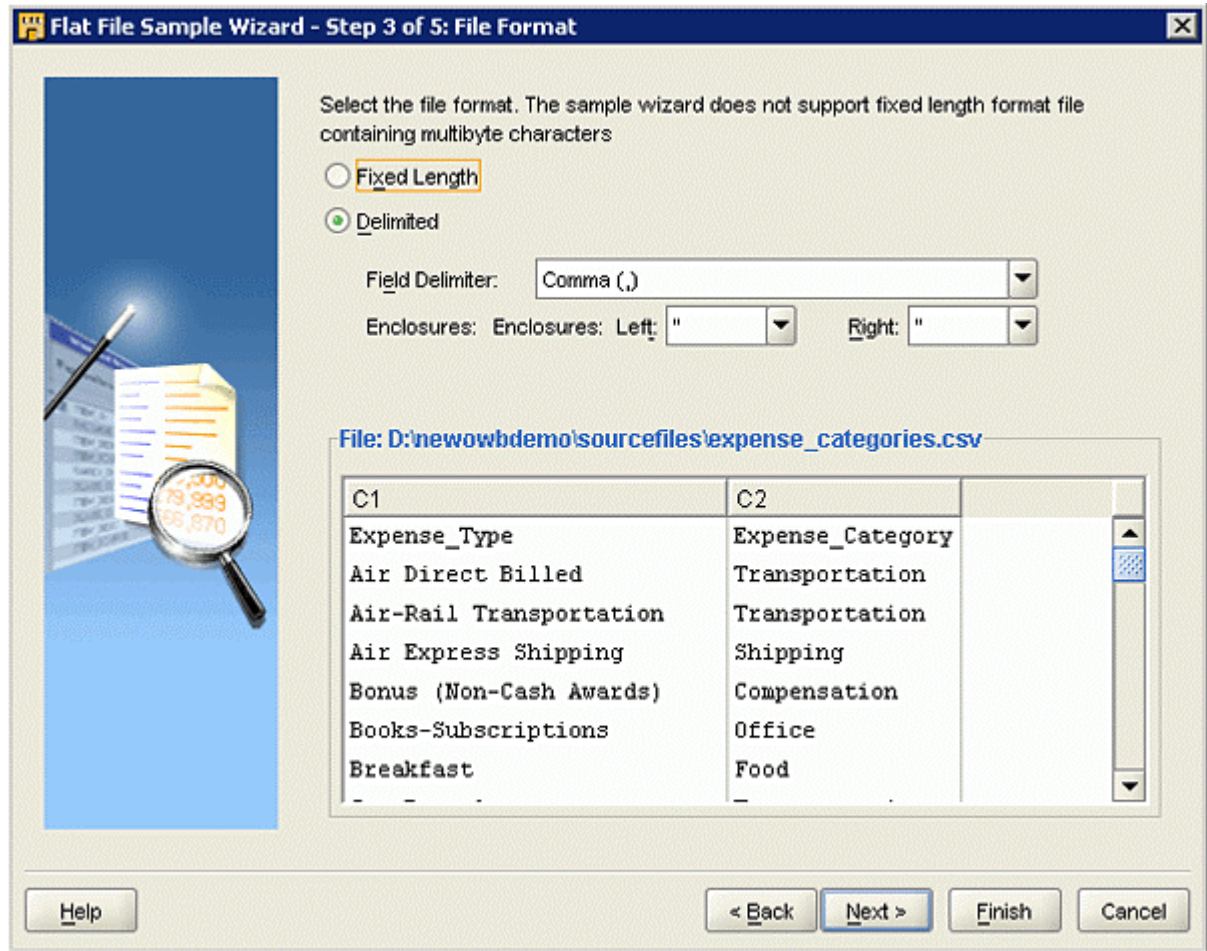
Flat File Sample Wizard - Step 3 of 5: File Format

Select the file format. The sample wizard does not support fixed length format file containing multibyte characters

Fixed Length

Delimited

Field Delimiter: Comma (,)

Enclosures: Enclosures: Left: " Right: "

File: D:\newowbdemo\sourcefiles\expense_categories.csv

| C1 | C2 |
|---|---|
| Expense_Type | Expense_Category |
| Air Direct Billed | Transportation |
| Air-Rail Transportation | Transportation |
| Air Express Shipping | Shipping |
| Bonus (Non-Cash Awards) | Compensation |
| Books-Subscriptions | Office |
| Breakfast | Food |
| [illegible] | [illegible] |

Help

< Back Next > Finish Cancel